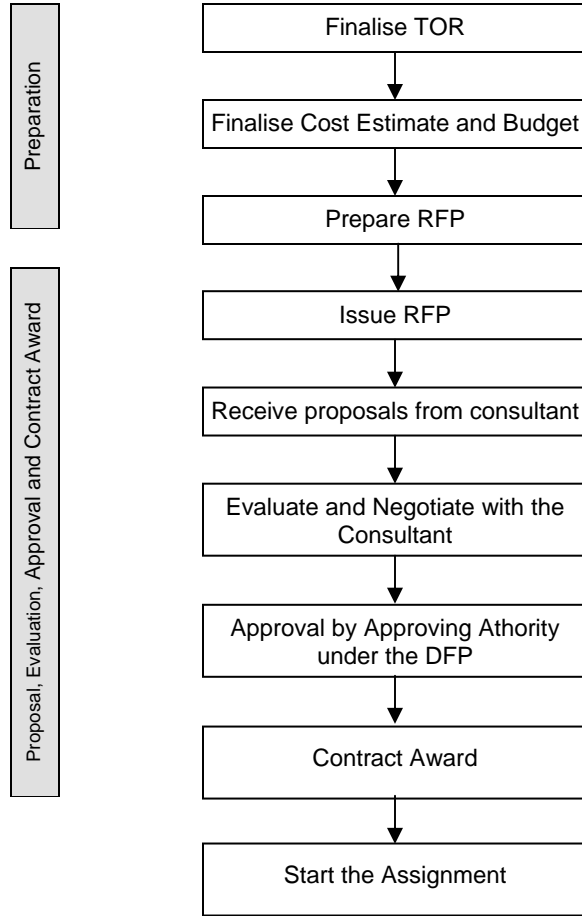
Preparation

Proposal, Evaluation, Approval and Contract Award

Finalise TOR

Finalise Cost Estimate and Budget

Prepare RFP

Issue RFP

Receive proposals from consultant

Evaluate and Negotiate with the Consultant

Approval by Approving Athority under the DFP

Contract Award

Start the Assignment